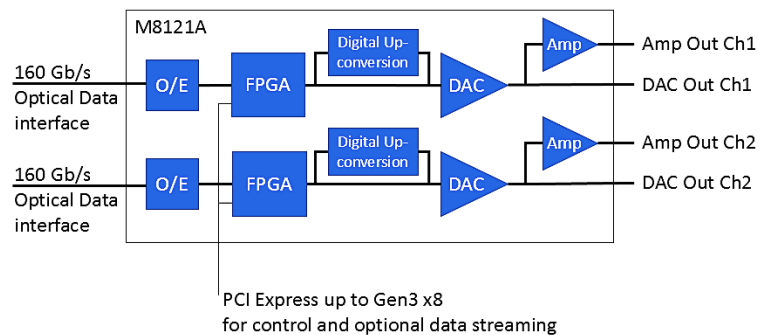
M8121A

160 Gb/s Optical Data interface

O/E

FPGA

Digital Up-conversion

DAC

Amp

Amp Out Ch1

DAC Out Ch1

160 Gb/s Optical Data interface

O/E

FPGA

Digital Up-conversion

DAC

Amp

Amp Out Ch2

DAC Out Ch2

PCI Express up to Gen3 x8 for control and optional data streaming